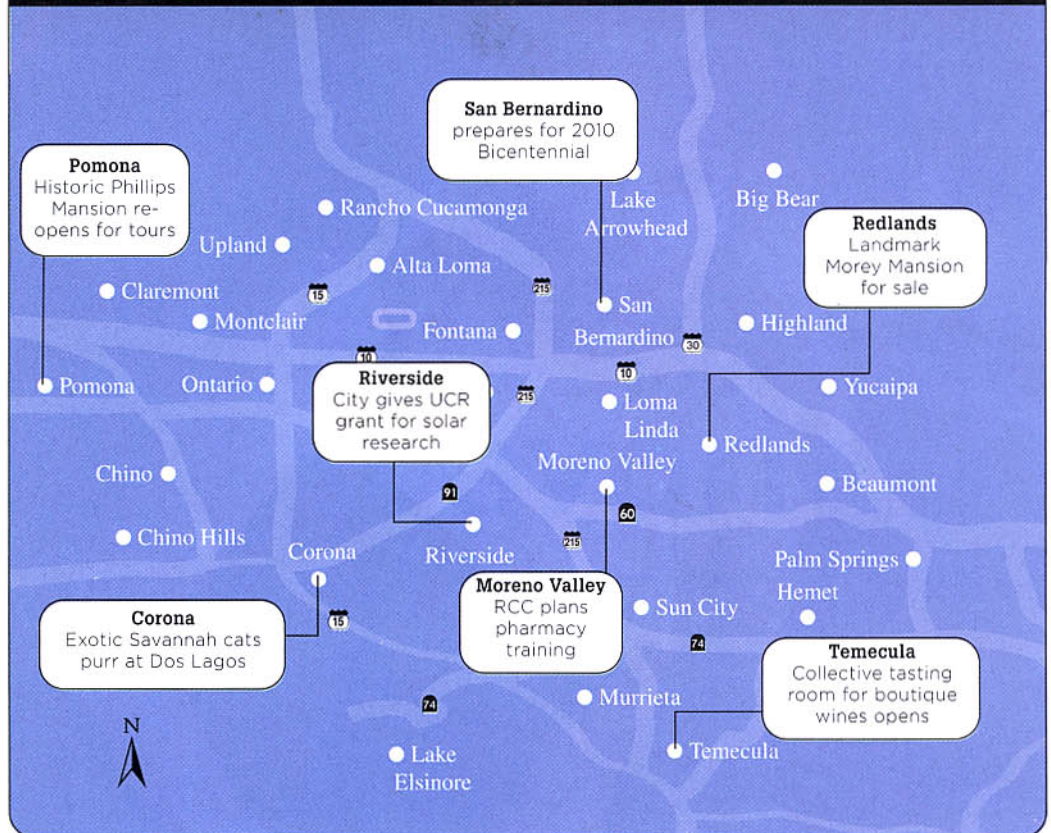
San Bernardino
prepares for 2010 Bicentennial

Pomona
Historic Phillips Mansion reopens for tours

Redlands
Landmark Morey Mansion for sale

Riverside
City gives UCR grant for solar research

Corona
Exotic Savannah cats purr at Dos Lagos

Moreno Valley
RCC plans pharmacy training

Temecula
Collective tasting room for boutique wines opens

Rancho Cucamonga
Lake Arrowhead
Big Bear
Upland
Alta Loma
Claremont
15
215
San Bernardino
Montclair
Fontana
Highland
30
10
Pomona
Ontario
10
Yucaipa
215
Loma Linda
Redlands
Chino
Moreno Valley
Beaumont
91
60
Chino Hills
Corona
Riverside
215
Palm Springs
Hemet
15
Sun City
74
Murrieta
74
N
Lake Elsinore
Temecula